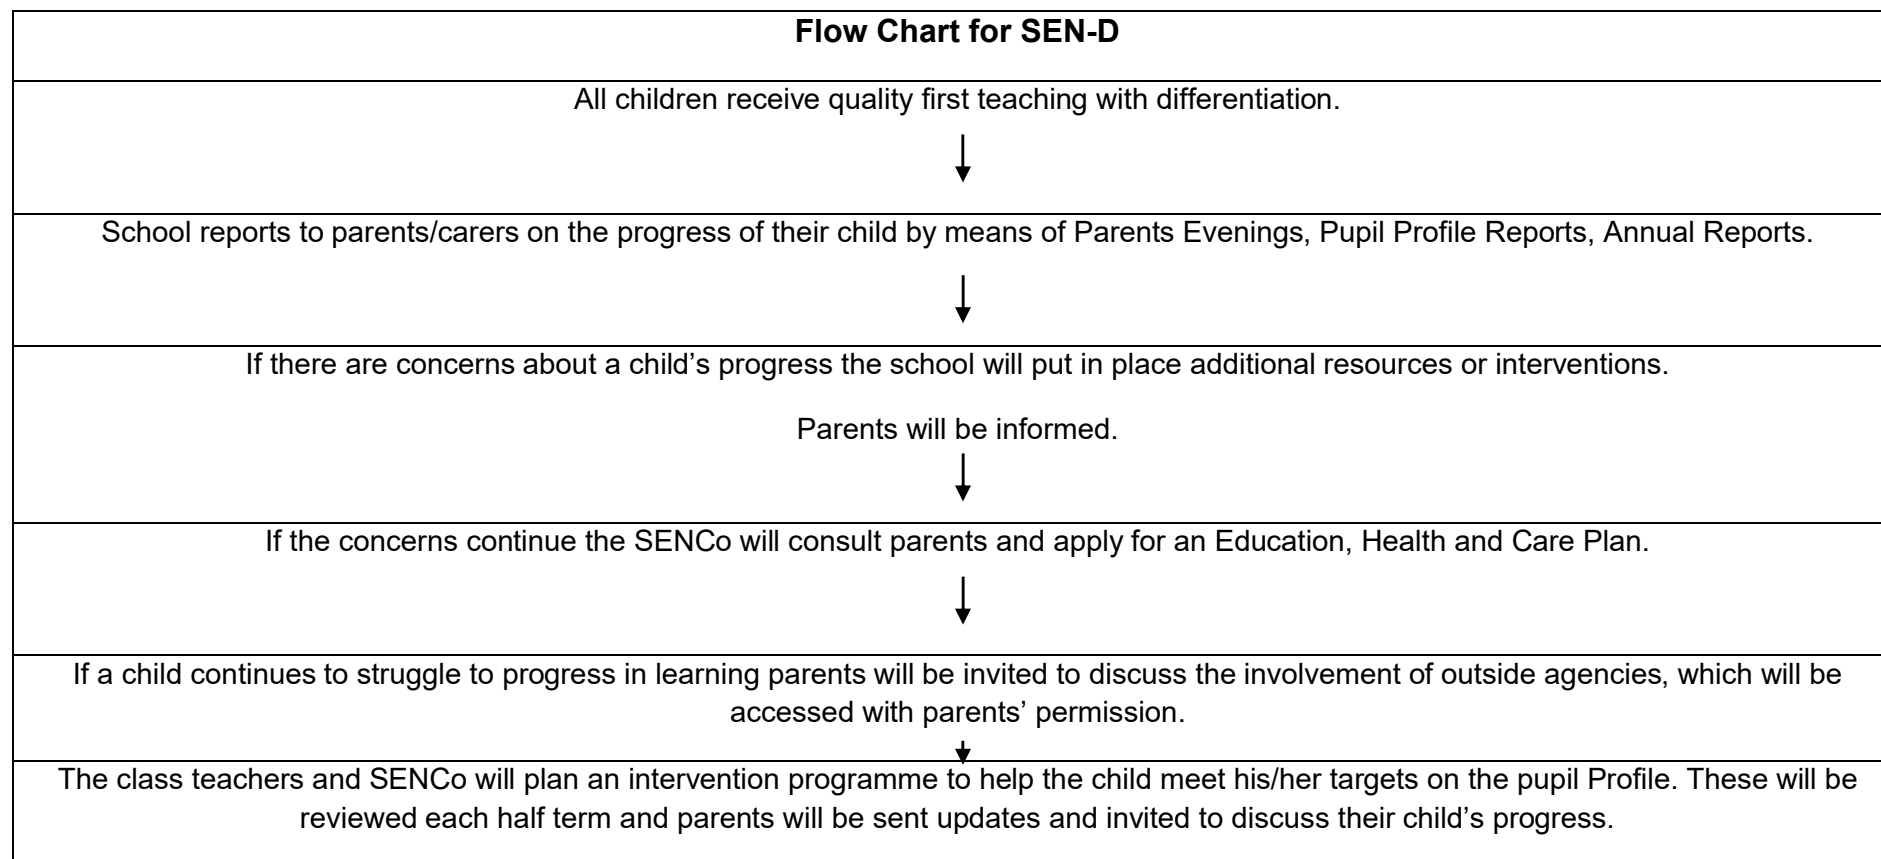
| Flow Chart for SEN-D |
|---|
| All children receive quality first teaching with differentiation. |
| School reports to parents/carers on the progress of their child by means of Parents Evenings, Pupil Profile Reports, Annual Reports. |
| If there are concerns about a child’s progress the school will put in place additional resources or interventions. Parents will be informed. |
| If the concerns continue the SENCo will consult parents and apply for an Education, Health and Care Plan. |
| If a child continues to struggle to progress in learning parents will be invited to discuss the involvement of outside agencies, which will be accessed with parents’ permission. |
| The class teachers and SENCo will plan an intervention programme to help the child meet his/her targets on the pupil Profile. These will be reviewed each half term and parents will be sent updates and invited to discuss their child’s progress. |